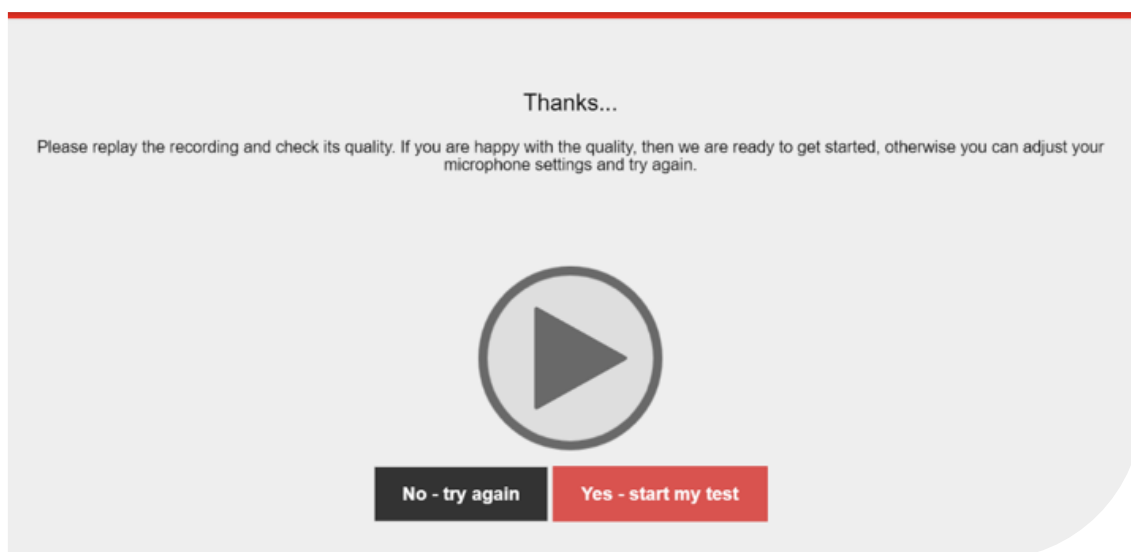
Thanks...

Please replay the recording and check its quality. If you are happy with the quality, then we are ready to get started, otherwise you can adjust your microphone settings and try again.

No - try again

Yes - start my test